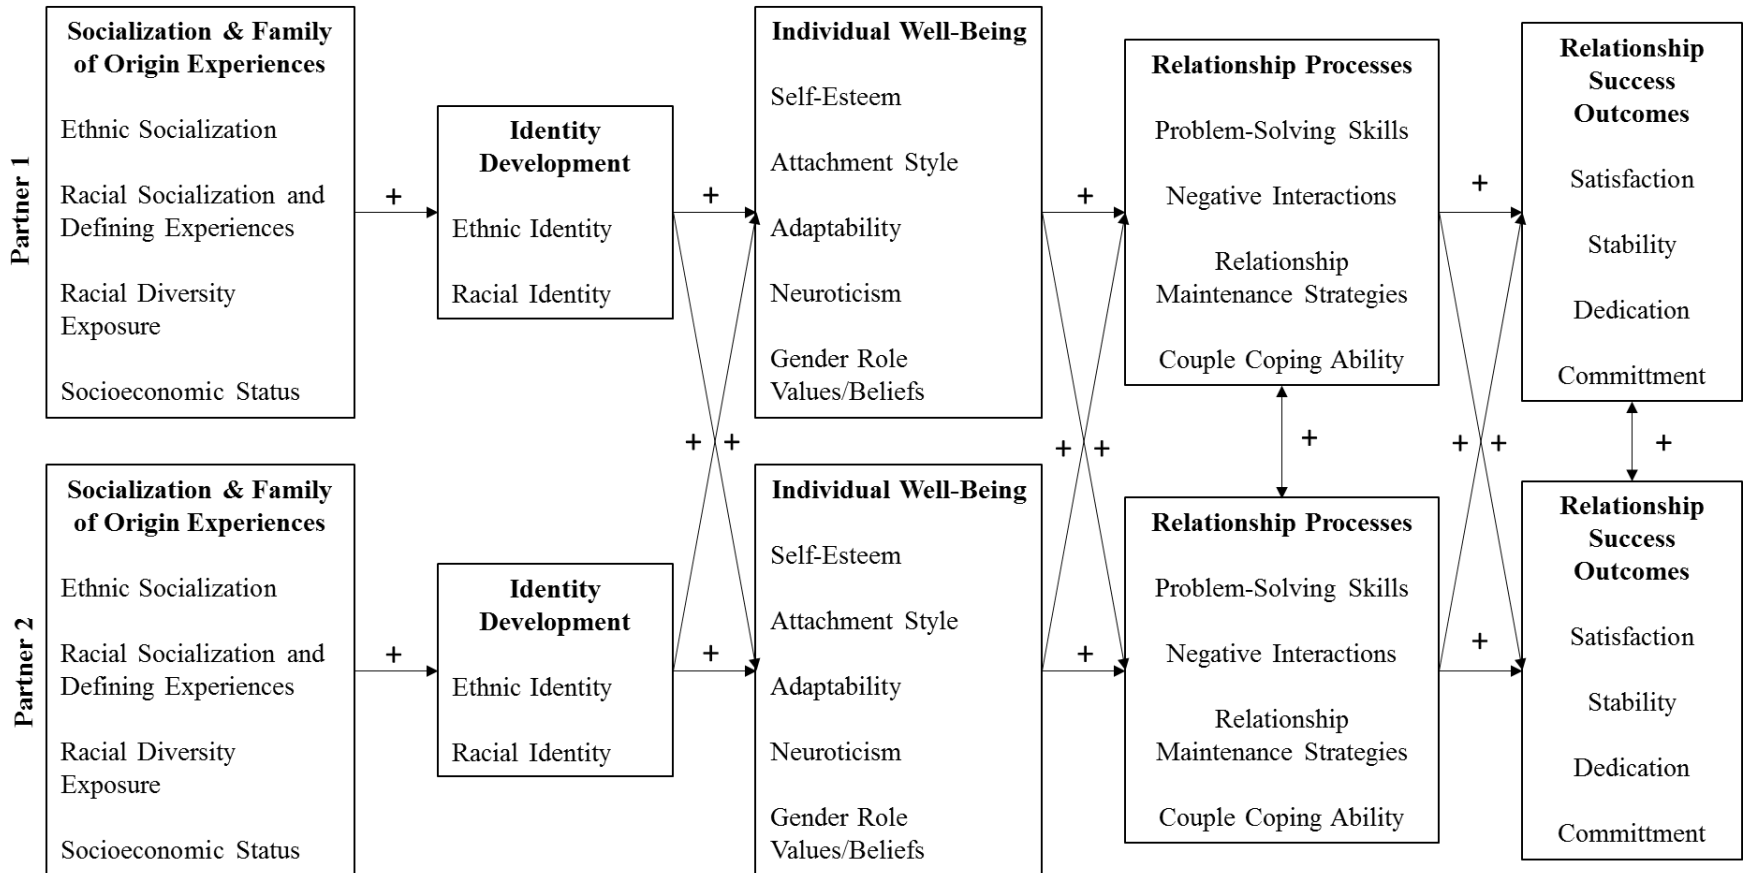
Partner 1

Socialization & Family of Origin Experiences

Ethnic Socialization

Racial Socialization and Defining Experiences

Racial Diversity Exposure

Socioeconomic Status

+

Identity Development

Ethnic Identity

Racial Identity

+

Individual Well-Being

Self-Esteem

Attachment Style

Adaptability

Neuroticism

Gender Role Values/Beliefs

+

Relationship Processes

Problem-Solving Skills

Negative Interactions

Relationship Maintenance Strategies

Couple Coping Ability

+

Relationship Success Outcomes

Satisfaction

Stability

Dedication

Committment

+ +

+ +

+

+ +

+

Partner 2

Socialization & Family of Origin Experiences

Ethnic Socialization

Racial Socialization and Defining Experiences

Racial Diversity Exposure

Socioeconomic Status

+

Identity Development

Ethnic Identity

Racial Identity

+

Individual Well-Being

Self-Esteem

Attachment Style

Adaptability

Neuroticism

Gender Role Values/Beliefs

+

Relationship Processes

Problem-Solving Skills

Negative Interactions

Relationship Maintenance Strategies

Couple Coping Ability

+

Relationship Success Outcomes

Satisfaction

Stability

Dedication

Committment